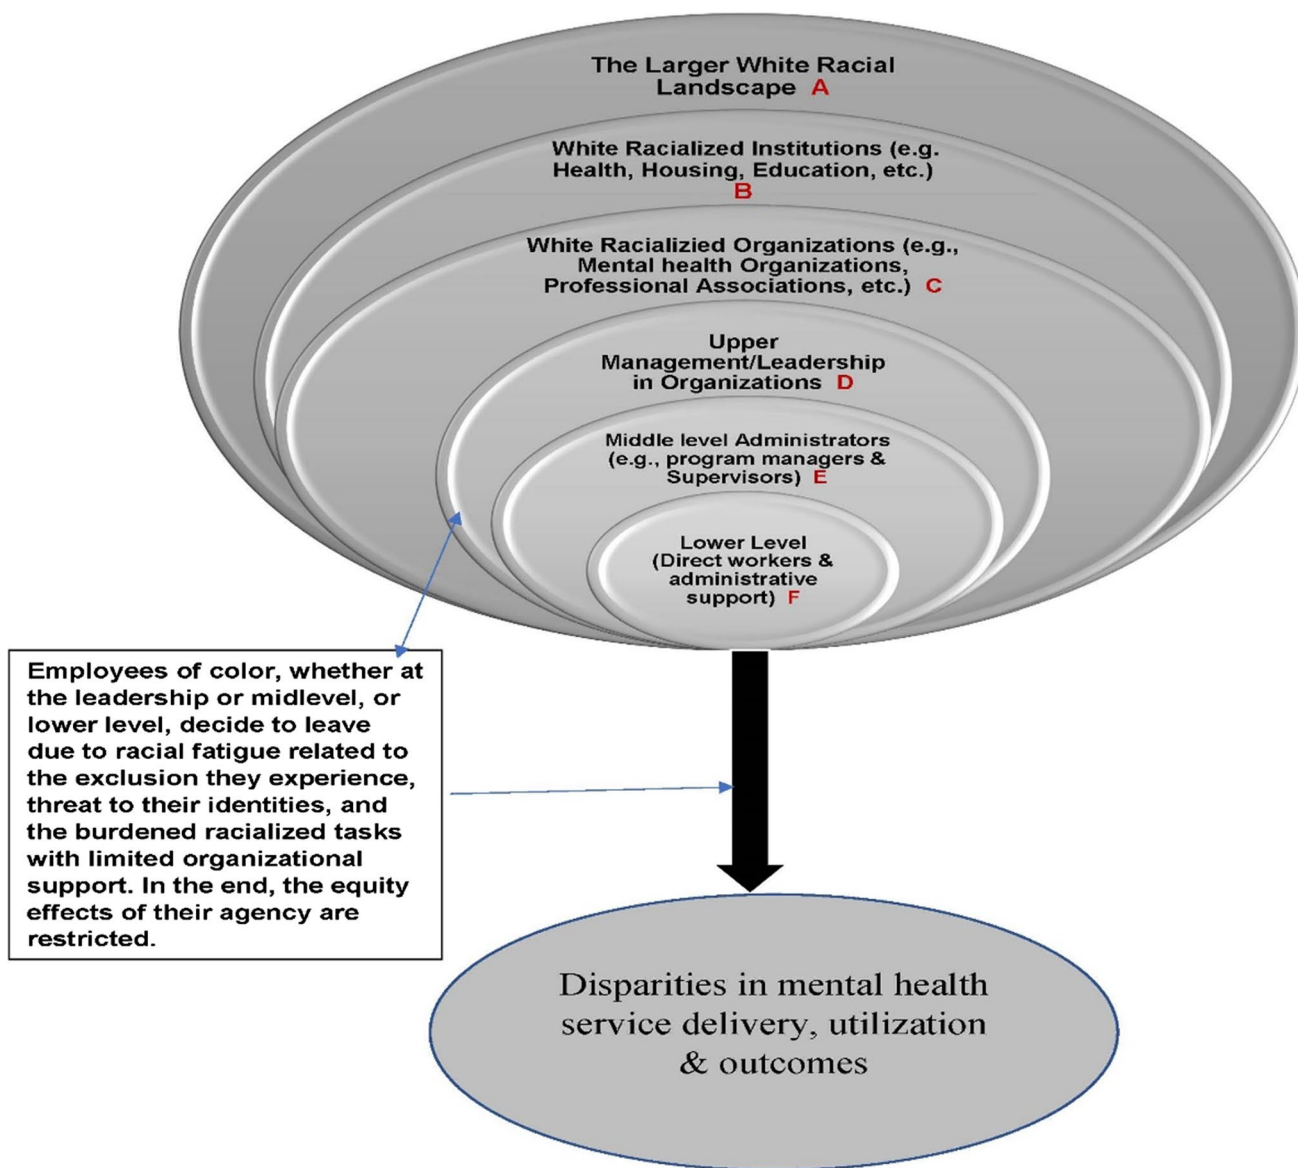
The Larger White Racial Landscape A

White Racialized Institutions (e.g. Health, Housing, Education, etc.) B

White Racializied Organizations (e.g., Mental health Organizations, Professional Associations, etc.) C

Upper Management/Leadership in Organizations D

Middle level Administrators (e.g., program managers & Supervisors) E

Lower Level (Direct workers & administrative support) F

Employees of color, whether at the leadership or midlevel, or lower level, decide to leave due to racial fatigue related to the exclusion they experience, threat to their identities, and the burdened racialized tasks with limited organizational support. In the end, the equity effects of their agency are restricted.

Disparities in mental health service delivery, utilization & outcomes